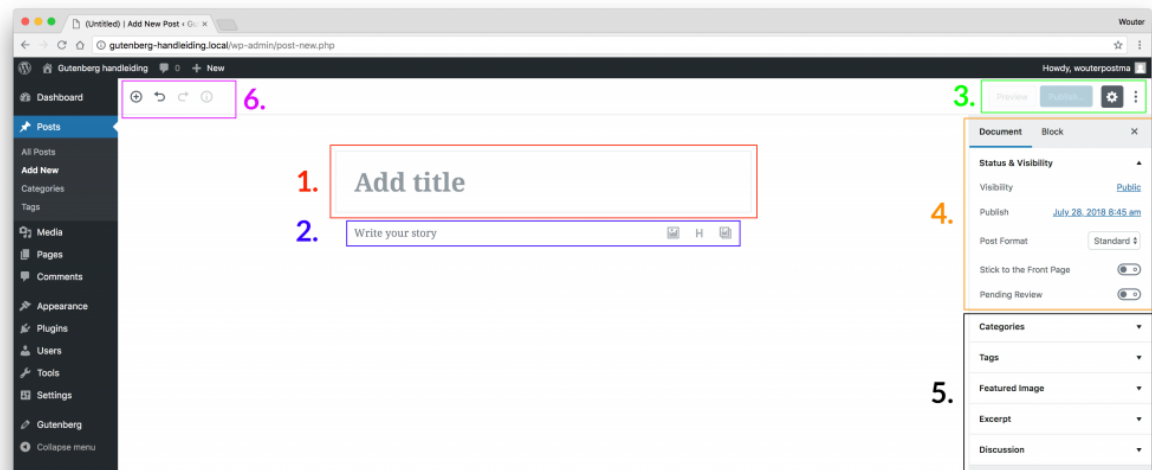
(Untitled) | Add New Post ‹ Gu ×

Wouter

gutenberg-handleiding.local/wp-admin/post-new.php

Gutenberg handleiding 0 + New

Howdy, wouterpostma

Dashboard

Posts

All Posts

Add New

Categories

Tags

Media

Pages

Comments

Appearance

Plugins

Users

Tools

Settings

Gutenberg

Collapse menu

6.

3.

Preview

Publish...

Document Block ×

Status & Visibility

Visibility Public

Publish July 26, 2018 8:45 am

Post Format Standard

Stick to the Front Page

Pending Review

4.

1.

Add title

2.

Write your story

H

Categories

Tags

Featured Image

Excerpt

Discussion

5.